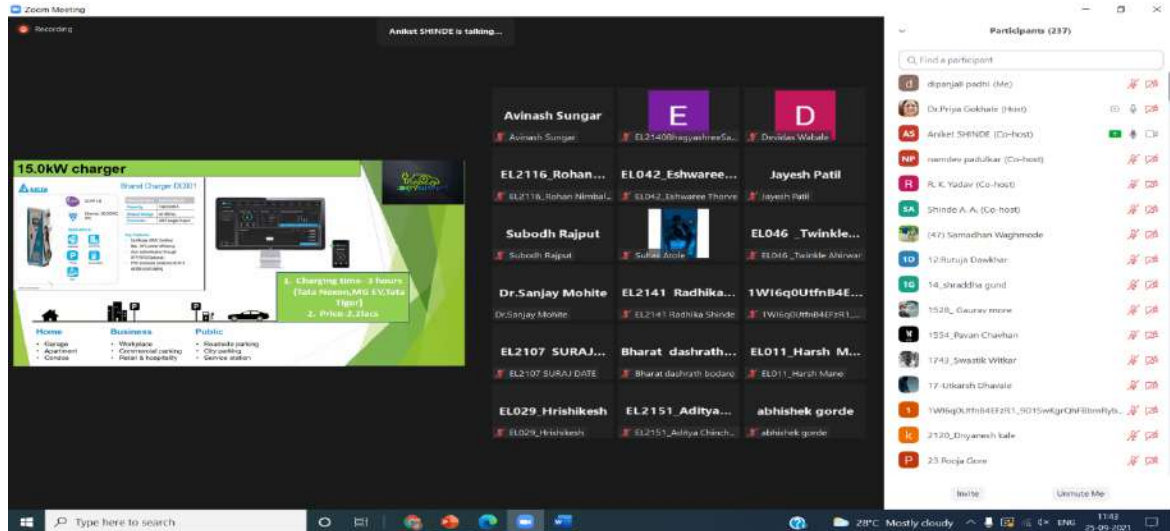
Zoom Meeting

Recording

Aniket SHINDE is talking...

15.0kW charger

DELTA

Brand Charger DC001

1. Charging time- 3 hours (Tata Nexon,MG EV,Tata Tigor)
2. Price-2.2lacs

Home
• Garage
• Apartment
• Condos

Business
• Workplace
• Commercial parking
• Retail & hospitality

Public
• Roadside parking
• City parking
• Service station

Avinash Sungar
Avinash Sungar

E
EL21400hagyashreeSa...

D
Devidas Wabale

EL2116_Rohan...
EL2116_Rohan Nimbal...

EL042_Eshwaree...
EL042_Eshwaree Thorve

Jayesh Patil
Jayesh Patil

Subodh Rajput
Subodh Rajput

Suhas Atole

EL046 _Twinkle...
EL046_Twinkle Ahirwar

Dr.Sanjay Mohite
Dr.Sanjay Mohite

EL2141 Radhika...
EL2141 Radhika Shinde

1WI6q0UtfnB4E...
1WI6q0UtfnB4EfzR1...

EL2107 SURAJ...
EL2107 SURAJ DATE

Bharat dashrath...
Bharat dashrath bodare

EL011_Harsh M...
EL011_Harsh Mane

EL029_Hrishikesh
EL029_Hrishikesh

EL2151_Aditya...
EL2151_Aditya Chinch...

abhishek gorde
abhishek gorde

Participants (237)

Find a participant

dipanjali padhi (Me)
Dr.Priya Gokhale (Host)
Aniket SHINDE (Co-host)
namdev padulkar (Co-host)
R. K. Yadav (Co-host)
Shinde A. A. (Co-host)
(47) Samadhan Waghmode
12.Rutuja Dawkhar
14_shraddha gund
1528_ Gaurav more
1534_Pavan Chavhan
1743_Swastik Witkar
17-Utkarsh Dhavale
1WI6q0UtfnB4EfzR1_9015wKgrQhFBbmRyb...
2120_Dnyanesh kale
23 Pooja Gore

Invite
Unmute Me

Type here to search

28°C Mostly cloudy
ENG
11:43
25-09-2021